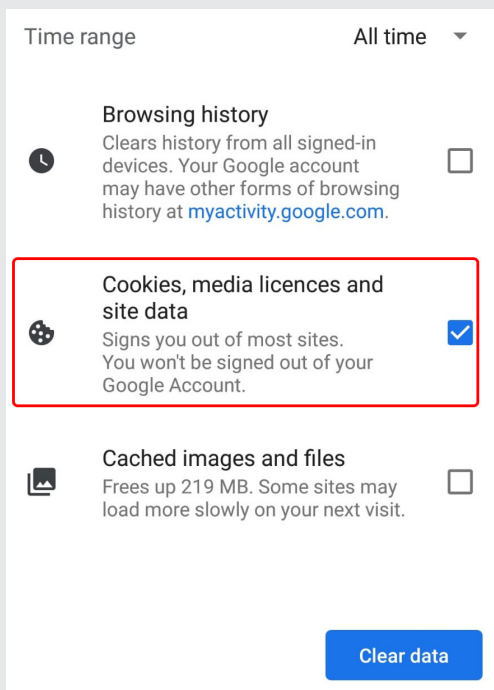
Time range All time

Browsing history
Clears history from all signed-in devices. Your Google account may have other forms of browsing history at myactivity.google.com.

Cookies, media licences and site data
Signs you out of most sites. You won't be signed out of your Google Account.

Cached images and files
Frees up 219 MB. Some sites may load more slowly on your next visit.

Clear data